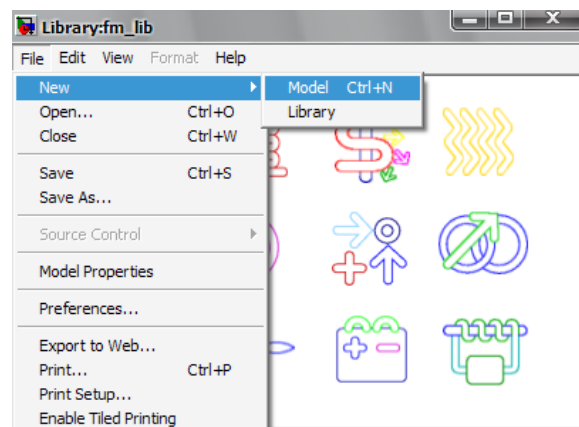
Library:fm_lib

File Edit View Format Help

New
Open... Ctrl+O
Close Ctrl+W

Save Ctrl+S
Save As...

Source Control

Model Properties

Preferences...

Export to Web...
Print... Ctrl+P
Print Setup...
Enable Tiled Printing

Model Ctrl+N
Library